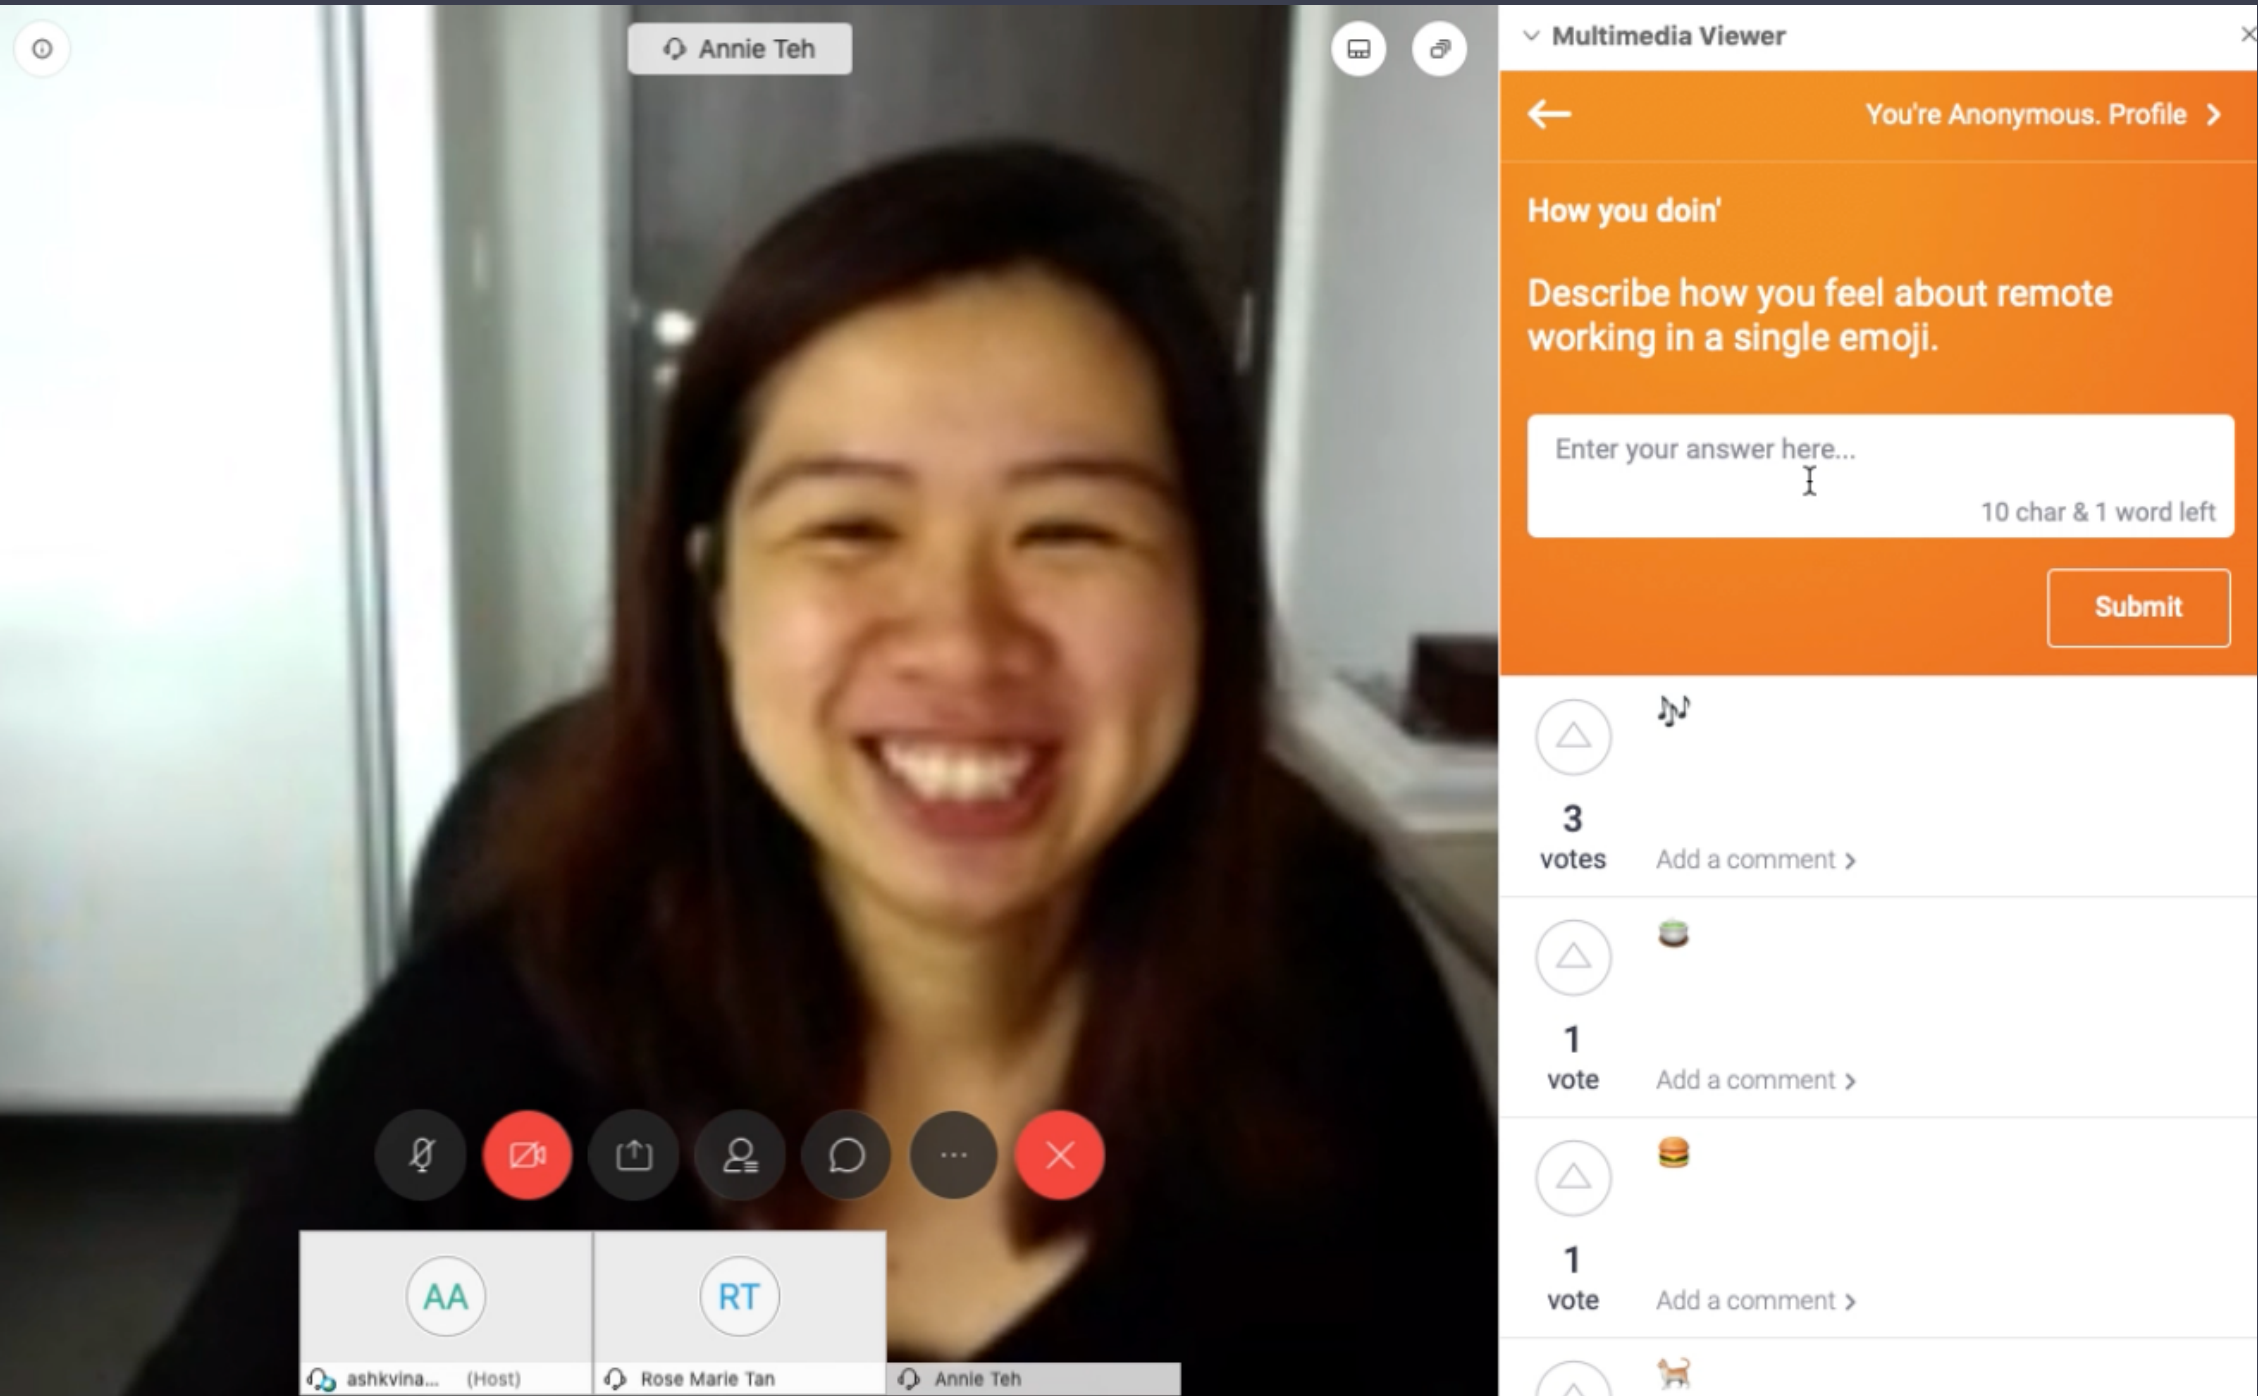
Annie Teh

Multimedia Viewer

You're Anonymous. Profile

How you doin'

Describe how you feel about remote working in a single emoji.

Enter your answer here...

10 char & 1 word left

Submit

🎶

3 votes

Add a comment

🍵

1 vote

Add a comment

🍔

1 vote

Add a comment

🐈

AA

ashkvina... (Host)

RT

Rose Marie Tan

Annie Teh